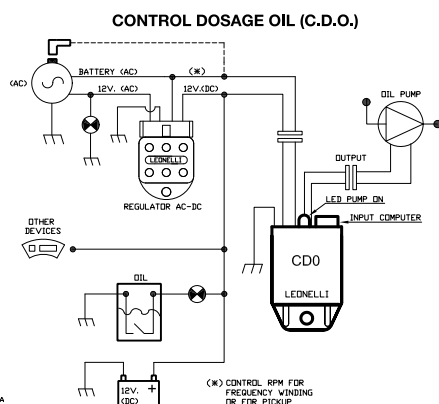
CONTROL DOSAGE OIL (C.D.O.)

(AC)
BATTERY (AC)
(*)
12V. (AC)
12V.(DC)
OIL PUMP
LEONELLI
REGULATOR AC-DC
OUTPUT
LED PUMP ON
INPUT COMPUTER
OTHER DEVICES
CD0
LEONELLI
OIL
12V. (DC)
+
(*) CONTROL RPM FOR FREQUENCY WINDING OR FOR PICKUP